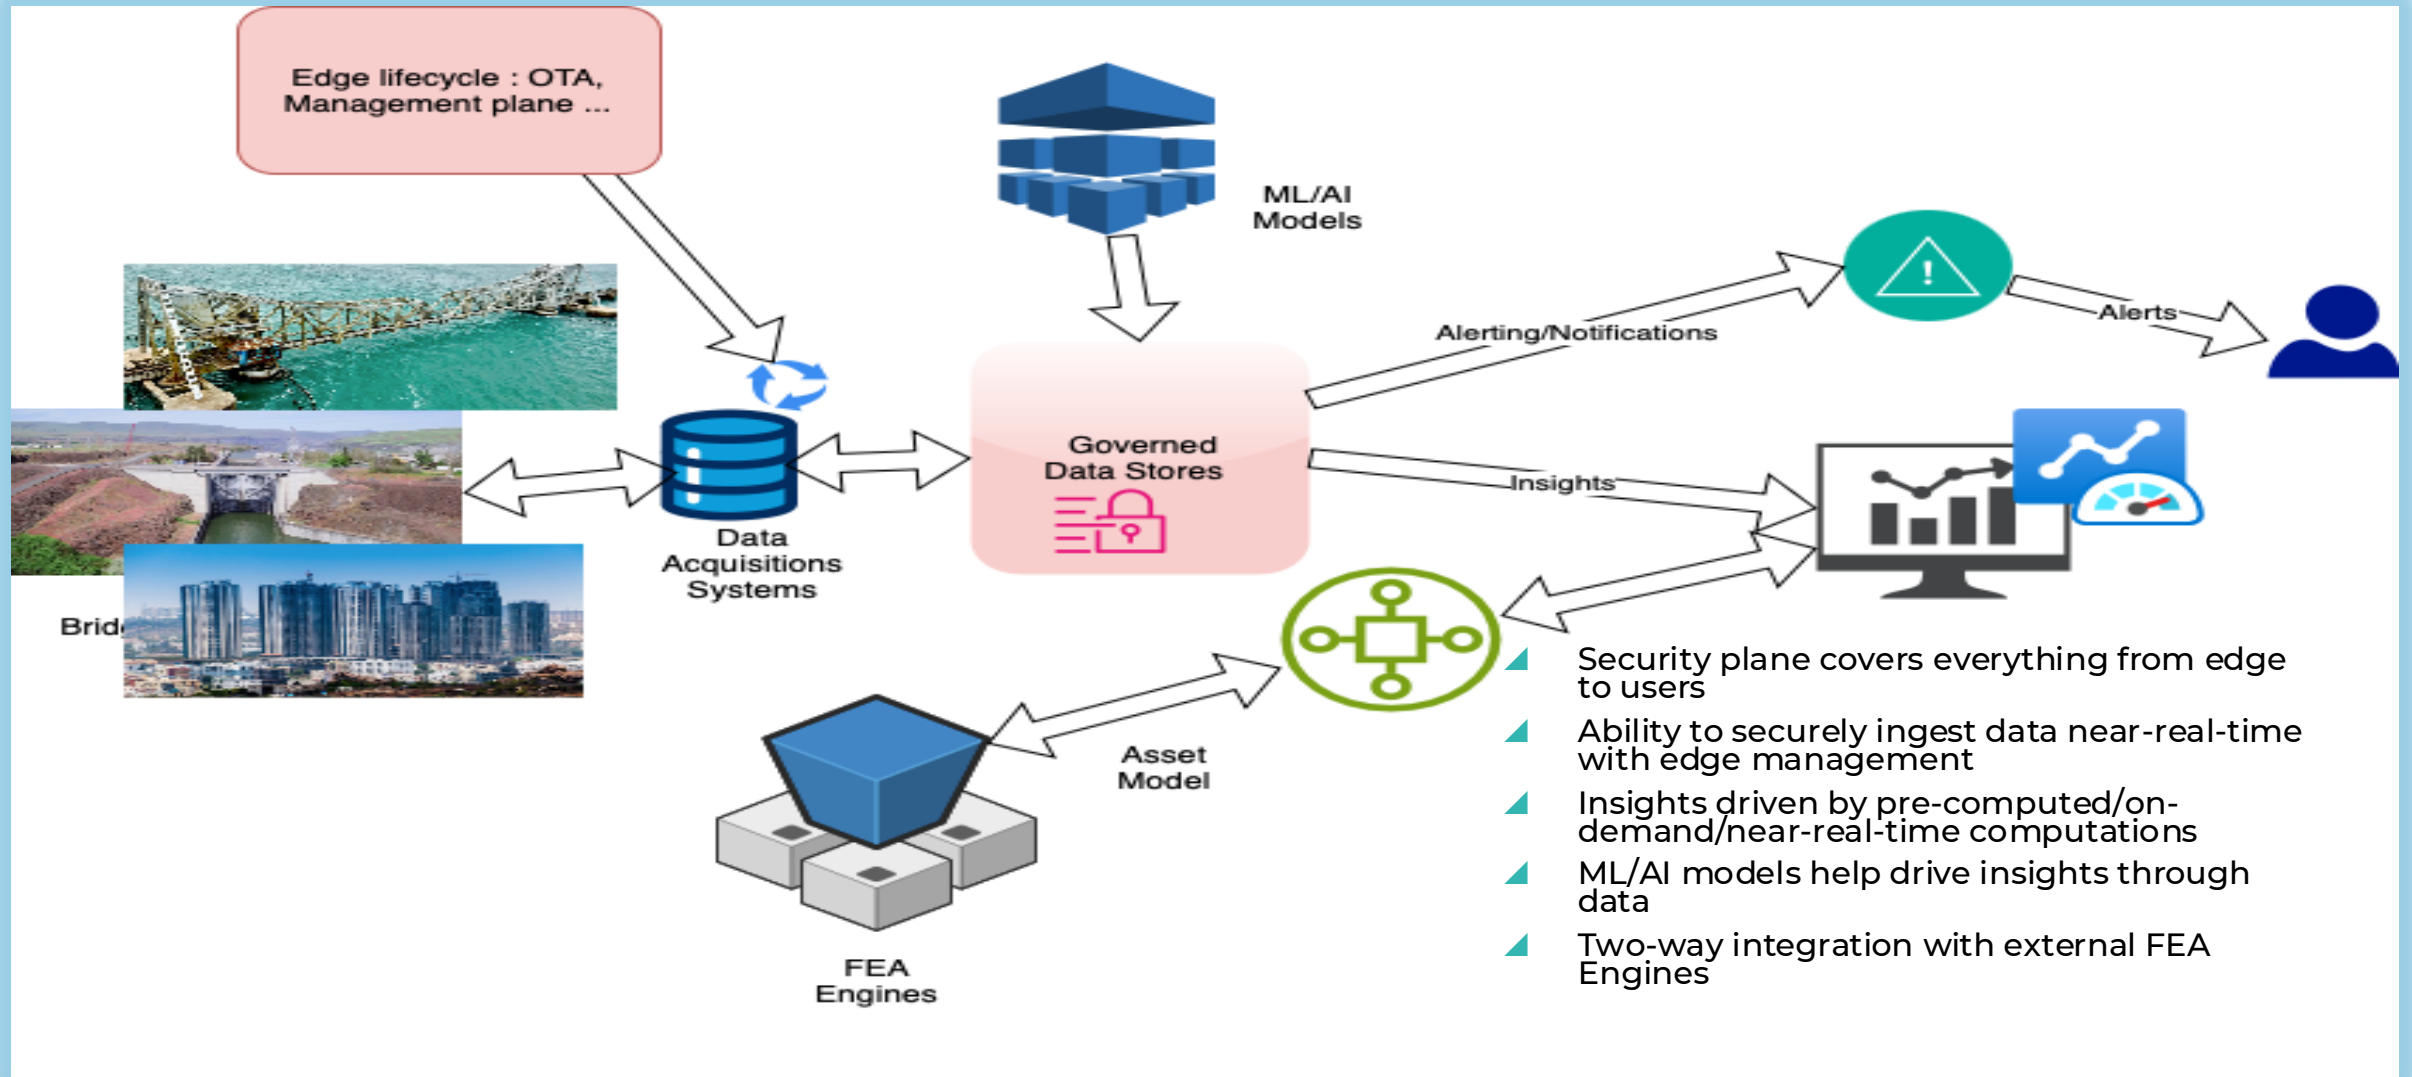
Edge lifecycle : OTA, Management plane ...

ML/AI Models

Alerting/Notifications

Alerts

Governed Data Stores

Insights

Data Acquisitions Systems

Brid

Asset Model

FEA Engines

Security plane covers everything from edge to users

Ability to securely ingest data near-real-time with edge management

Insights driven by pre-computed/on-demand/near-real-time computations

ML/AI models help drive insights through data

Two-way integration with external FEA Engines